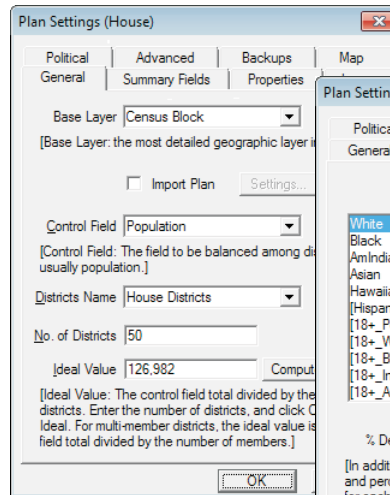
Plan Settings (House)

Political | Advanced | Backups | Map
General | Summary Fields | Properties

Base Layer Census Block

[Base Layer: the most detailed geographic layer i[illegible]

Import Plan Settings...

Control Field Population

[Control Field: The field to be balanced among di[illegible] usually population.]

Districts Name House Districts

No. of Districts 50

Ideal Value 126,982 Comput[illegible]

[Ideal Value: The control field total divided by the districts. Enter the number of districts, and click C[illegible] Ideal. For multi-member districts, the ideal value is field total divided by the number of members.]

OK

Plan Settin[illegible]

Politica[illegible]
Genera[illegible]

White
Black
AmIndi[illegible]
Asian
Hawaii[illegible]
[Hispa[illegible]
[18+_P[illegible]
[18+_W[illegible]
[18+_B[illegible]
[18+_I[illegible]
[18+_A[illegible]

% D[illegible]

[In additi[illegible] and perc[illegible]